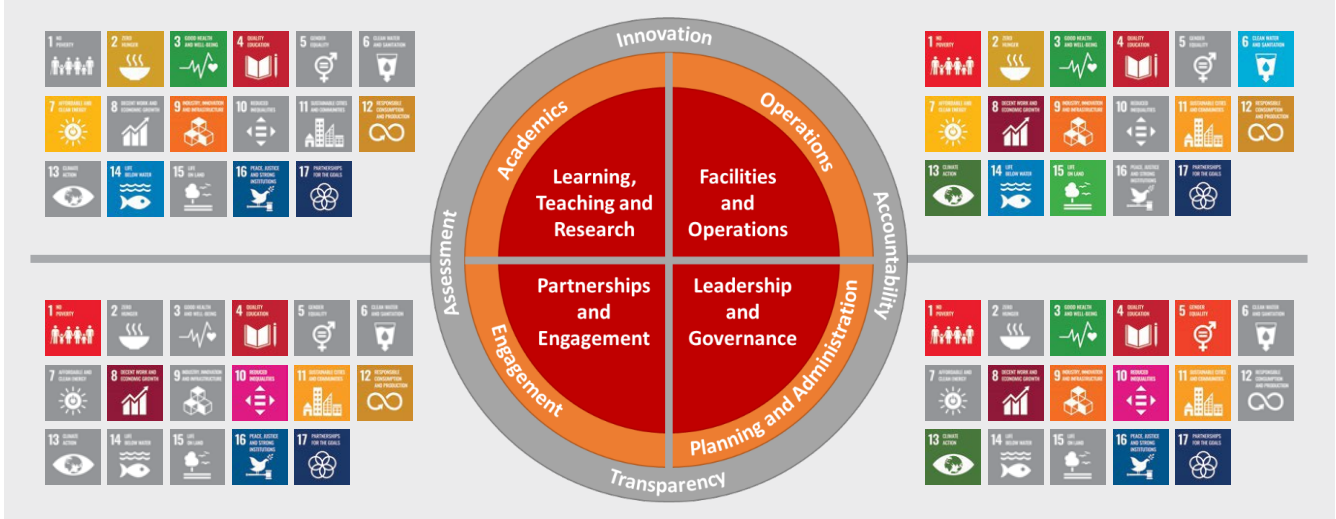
1 NO POVERTY
2 ZERO HUNGER
3 GOOD HEALTH AND WELL-BEING
4 QUALITY EDUCATION
5 GENDER EQUALITY
6 CLEAN WATER AND SANITATION
7 AFFORDABLE AND CLEAN ENERGY
8 DECENT WORK AND ECONOMIC GROWTH
9 INDUSTRY, INNOVATION AND INFRASTRUCTURE
10 REDUCED INEQUALITIES
11 SUSTAINABLE CITIES AND COMMUNITIES
12 RESPONSIBLE CONSUMPTION AND PRODUCTION
13 CLIMATE ACTION
14 LIFE BELOW WATER
15 LIFE ON LAND
16 PEACE, JUSTICE AND STRONG INSTITUTIONS
17 PARTNERSHIPS FOR THE GOALS

Innovation

Academics

Operations

Learning, Teaching and Research

Facilities and Operations

Assessment

Accountability

Partnerships and Engagement

Leadership and Governance

Engagement

Planning and Administration

Transparency

1 NO POVERTY
2 ZERO HUNGER
3 GOOD HEALTH AND WELL-BEING
4 QUALITY EDUCATION
5 GENDER EQUALITY
6 CLEAN WATER AND SANITATION
7 AFFORDABLE AND CLEAN ENERGY
8 DECENT WORK AND ECONOMIC GROWTH
9 INDUSTRY, INNOVATION AND INFRASTRUCTURE
10 REDUCED INEQUALITIES
11 SUSTAINABLE CITIES AND COMMUNITIES
12 RESPONSIBLE CONSUMPTION AND PRODUCTION
13 CLIMATE ACTION
14 LIFE BELOW WATER
15 LIFE ON LAND
16 PEACE, JUSTICE AND STRONG INSTITUTIONS
17 PARTNERSHIPS FOR THE GOALS

1 NO POVERTY
2 ZERO HUNGER
3 GOOD HEALTH AND WELL-BEING
4 QUALITY EDUCATION
5 GENDER EQUALITY
6 CLEAN WATER AND SANITATION
7 AFFORDABLE AND CLEAN ENERGY
8 DECENT WORK AND ECONOMIC GROWTH
9 INDUSTRY, INNOVATION AND INFRASTRUCTURE
10 REDUCED INEQUALITIES
11 SUSTAINABLE CITIES AND COMMUNITIES
12 RESPONSIBLE CONSUMPTION AND PRODUCTION
13 CLIMATE ACTION
14 LIFE BELOW WATER
15 LIFE ON LAND
16 PEACE, JUSTICE AND STRONG INSTITUTIONS
17 PARTNERSHIPS FOR THE GOALS

1 NO POVERTY
2 ZERO HUNGER
3 GOOD HEALTH AND WELL-BEING
4 QUALITY EDUCATION
5 GENDER EQUALITY
6 CLEAN WATER AND SANITATION
7 AFFORDABLE AND CLEAN ENERGY
8 DECENT WORK AND ECONOMIC GROWTH
9 INDUSTRY, INNOVATION AND INFRASTRUCTURE
10 REDUCED INEQUALITIES
11 SUSTAINABLE CITIES AND COMMUNITIES
12 RESPONSIBLE CONSUMPTION AND PRODUCTION
13 CLIMATE ACTION
14 LIFE BELOW WATER
15 LIFE ON LAND
16 PEACE, JUSTICE AND STRONG INSTITUTIONS
17 PARTNERSHIPS FOR THE GOALS